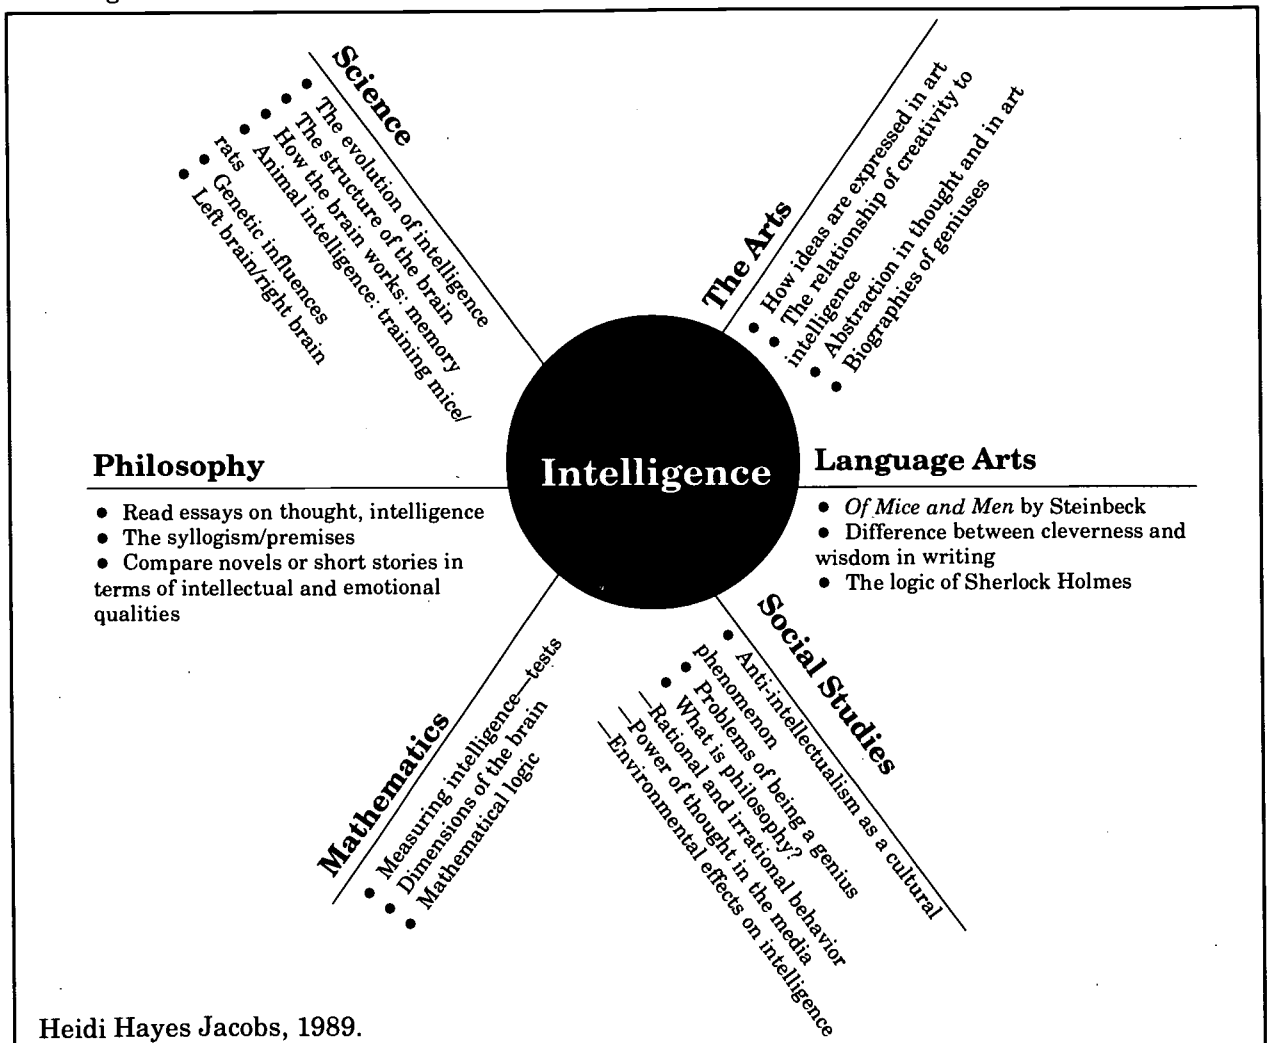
Science
• The evolution of intelligence
• The structure of the brain
• How the brain works: memory
• Animal intelligence: training mice/rats
• Genetic influences
• Left brain/right brain

The Arts
• How ideas are expressed in art
• The relationship of creativity to intelligence
• Abstraction in thought and in art
• Biographies of geniuses

Philosophy
• Read essays on thought, intelligence
• The syllogism/premises
• Compare novels or short stories in terms of intellectual and emotional qualities

Intelligence

Language Arts
• *Of Mice and Men* by Steinbeck
• Difference between cleverness and wisdom in writing
• The logic of Sherlock Holmes

Mathematics
• Measuring intelligence—tests
• Dimensions of the brain
• Mathematical logic

Social Studies
• Anti-intellectualism as a cultural phenomenon
• Problems of being a genius
• What is philosophy?
—Rational and irrational behavior
—Power of thought in the media
—Environmental effects on intelligence

Heidi Hayes Jacobs, 1989.